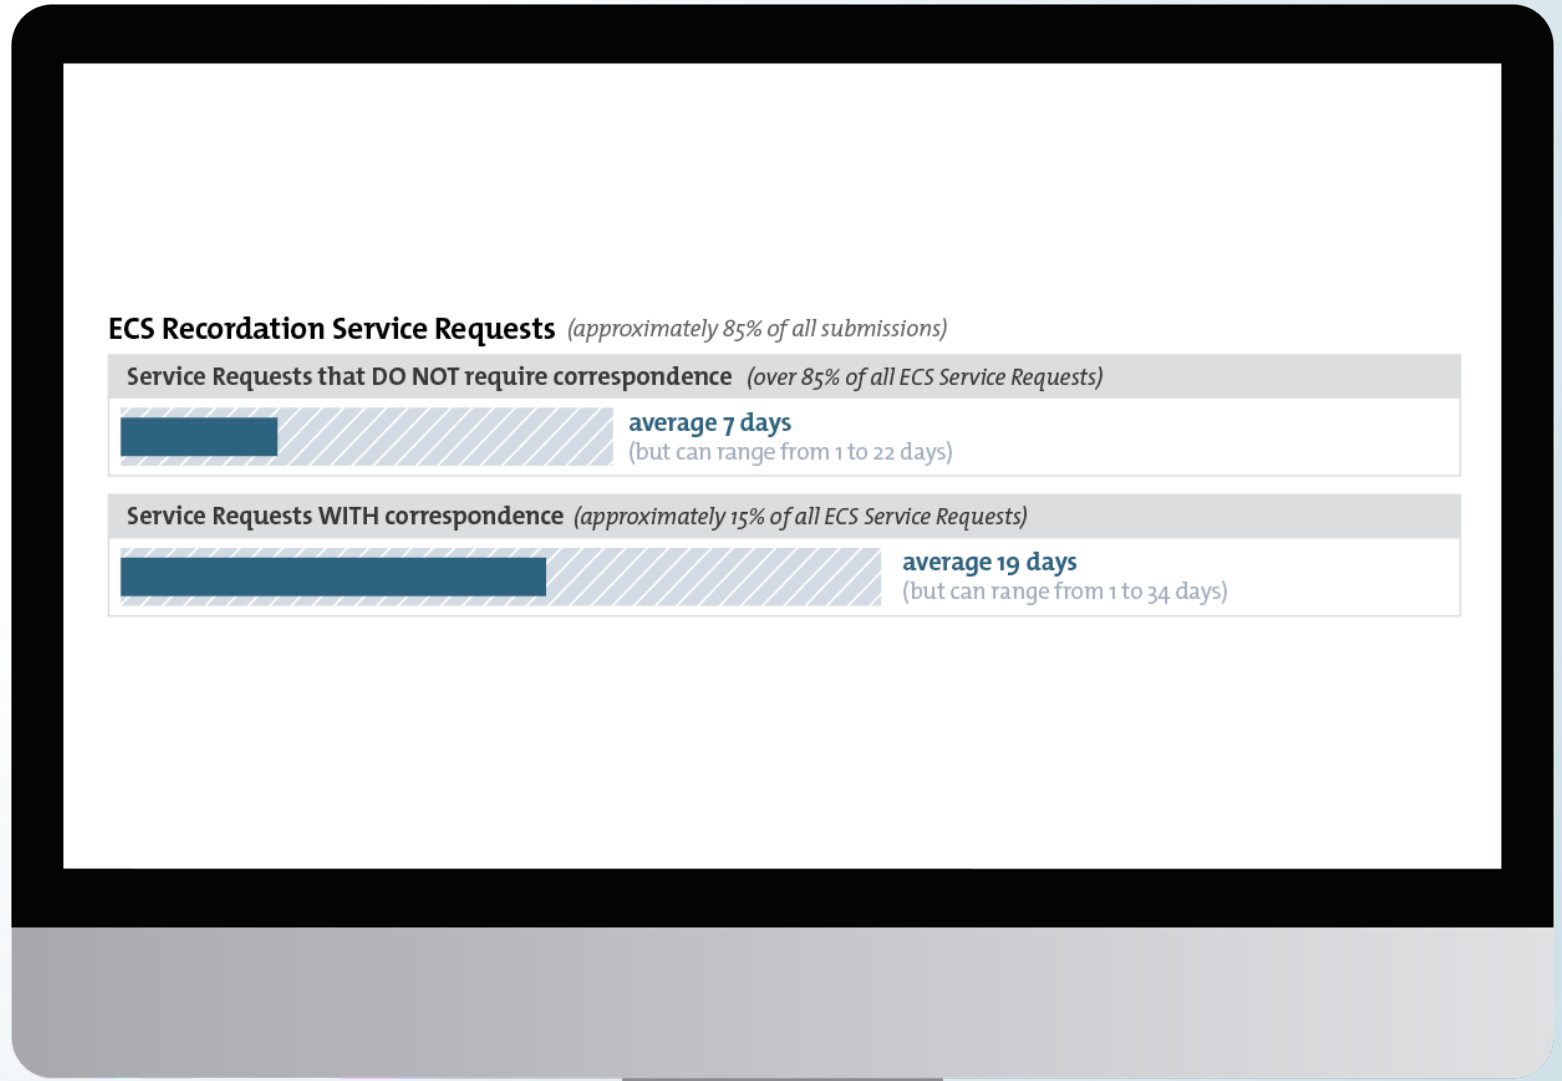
ECS Recordation Service Requests (approximately 85% of all submissions)

Service Requests that DO NOT require correspondence (over 85% of all ECS Service Requests)

average 7 days
(but can range from 1 to 22 days)

Service Requests WITH correspondence (approximately 15% of all ECS Service Requests)

average 19 days
(but can range from 1 to 34 days)